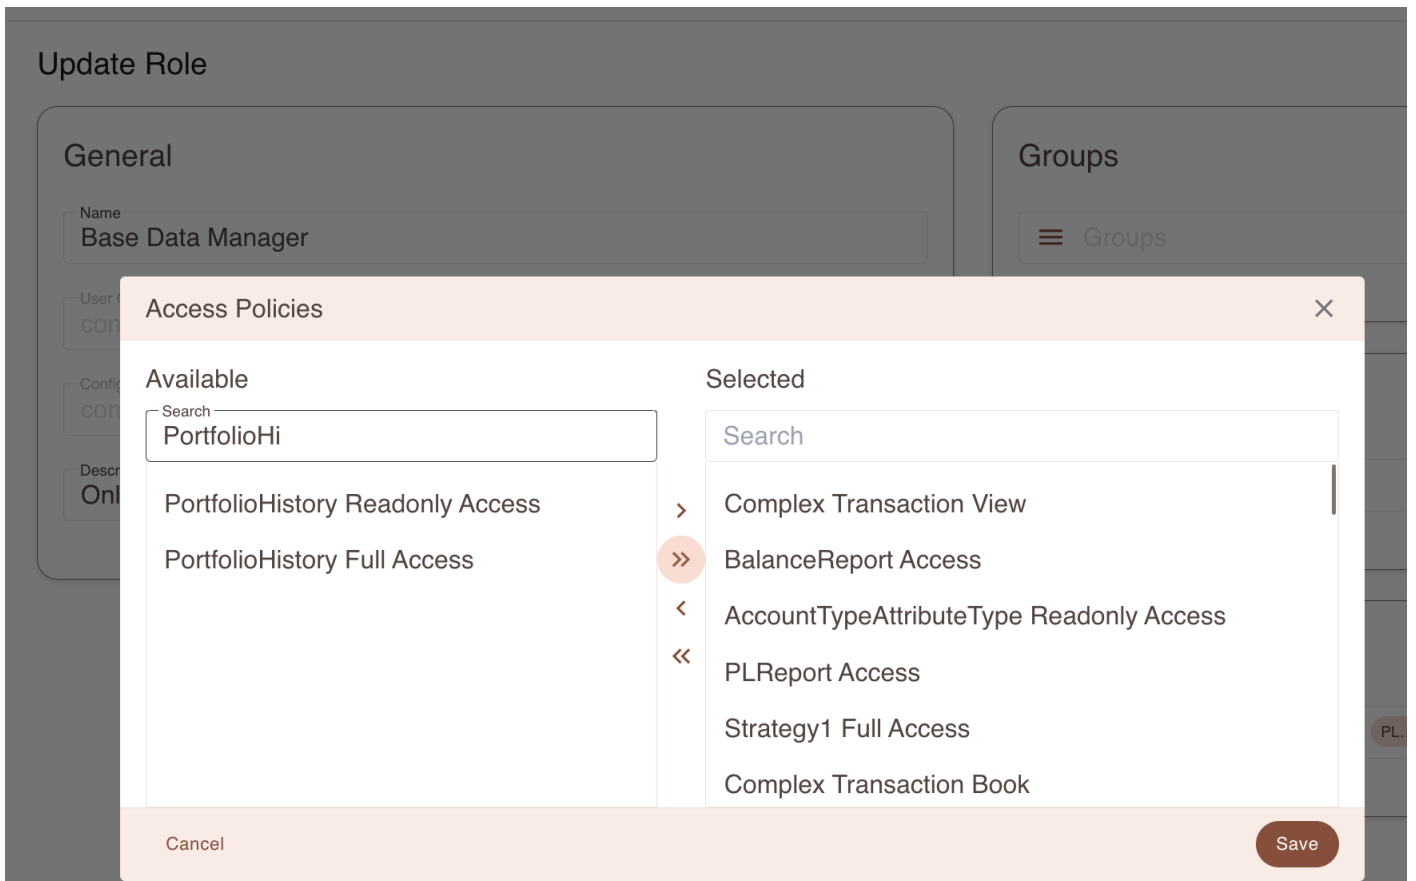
Update Role

General

Name
Base Data Manager

User
con

Config
con

Descr
Onl

Groups

Groups

PL..

Access Policies

×

Available

Search
PortfolioHi

PortfolioHistory Readonly Access

PortfolioHistory Full Access

Selected

Search

Complex Transaction View

BalanceReport Access

AccountTypeAttributeType Readonly Access

PLReport Access

Strategy1 Full Access

Complex Transaction Book

Cancel

Save